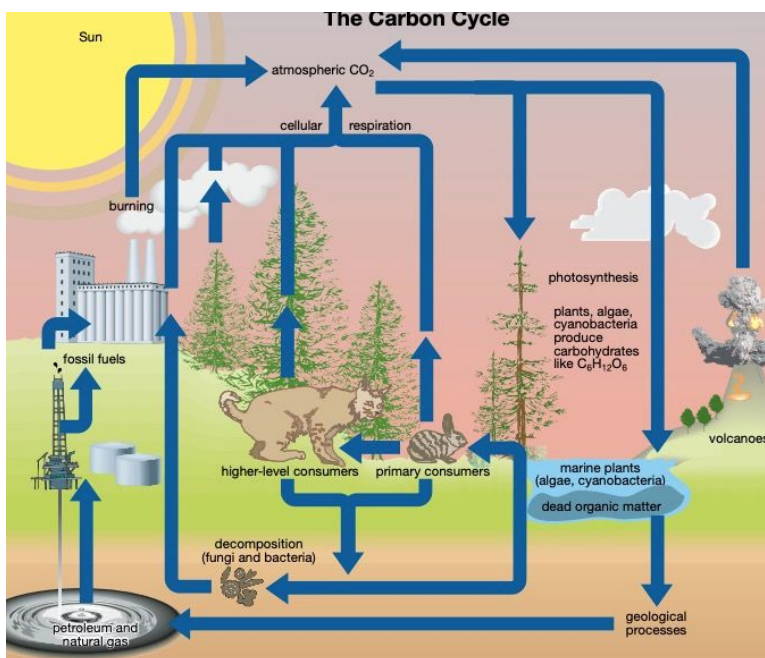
The Carbon Cycle

Sun

atmospheric $CO_2$

cellular respiration

burning

photosynthesis

plants, algae, cyanobacteria produce carbohydrates like $C_6H_{12}O_6$

fossil fuels

volcanoes

higher-level consumers

primary consumers

marine plants (algae, cyanobacteria)

dead organic matter

decomposition (fungi and bacteria)

geological processes

petroleum and natural gas